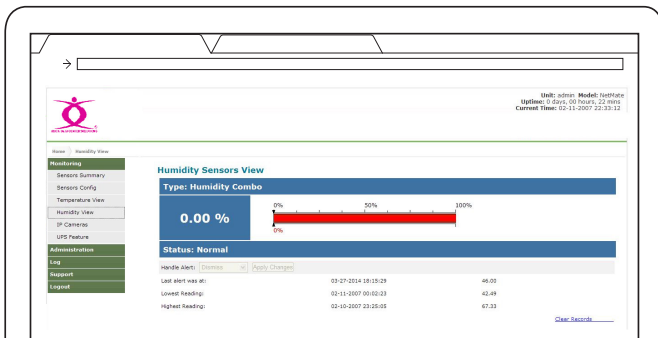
Unit: admin Model: NetMate
Uptime: 0 days, 00 hours, 22 mins
Current Time: 02-11-2007 22:33:12

Home > Humidity View

Monitoring
Sensors Summary
Sensors Config
Temperature View
Humidity View
IP Cameras
UPS Feature
Administration
Log
Support
Logout

Humidity Sensors View

Type: Humidity Combo

0.00 %

0% 50% 100%

0%

Status: Normal

Handle Alert: Dismiss Apply Changes

| | | |
|---|---|---|
| Last alert was at: | 03-27-2014 18:15:29 | 46.00 |
| Lowest Reading: | 02-11-2007 00:02:23 | 42.49 |
| Highest Reading: | 02-10-2007 23:25:05 | 67.33 |

Clear Records